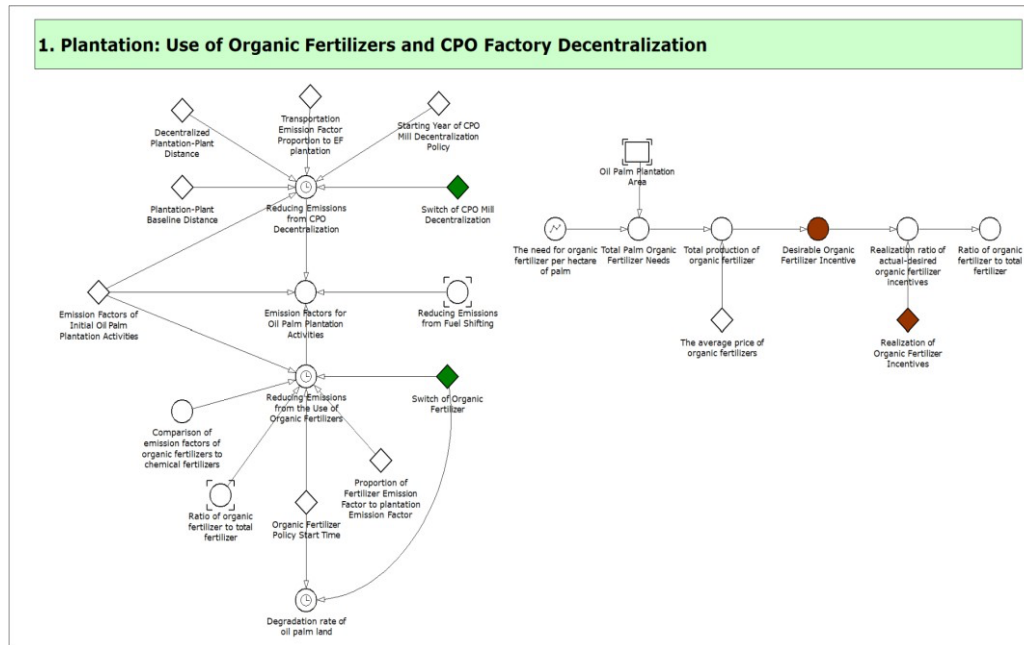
1. Plantation: Use of Organic Fertilizers and CPO Factory Decentralization

Decentralized Plantation-Plant Distance

Transportation Emission Factor Proportion to EF plantation

Starting Year of CPO Mill Decentralization Policy

Plantation-Plant Baseline Distance

Reducing Emissions from CPO Decentralization

Switch of CPO Mill Decentralization

Emission Factors of Initial Oil Palm Plantation Activities

Emission Factors for Oil Palm Plantation Activities

Reducing Emissions from Fuel Shifting

Reducing Emissions from the Use of Organic Fertilizers

Switch of Organic Fertilizer

Comparison of emission factors of organic fertilizers to chemical fertilizers

Proportion of Fertilizer Emission Factor to plantation Emission Factor

Ratio of organic fertilizer to total fertilizer

Organic Fertilizer Policy Start Time

Degradation rate of oil palm land

Oil Palm Plantation Area

The need for organic fertilizer per hectare of palm

Total Palm Organic Fertilizer Needs

Total production of organic fertilizer

Desirable Organic Fertilizer Incentive

Realization ratio of actual-desired organic fertilizer incentives

Ratio of organic fertilizer to total fertilizer

The average price of organic fertilizers

Realization of Organic Fertilizer Incentives